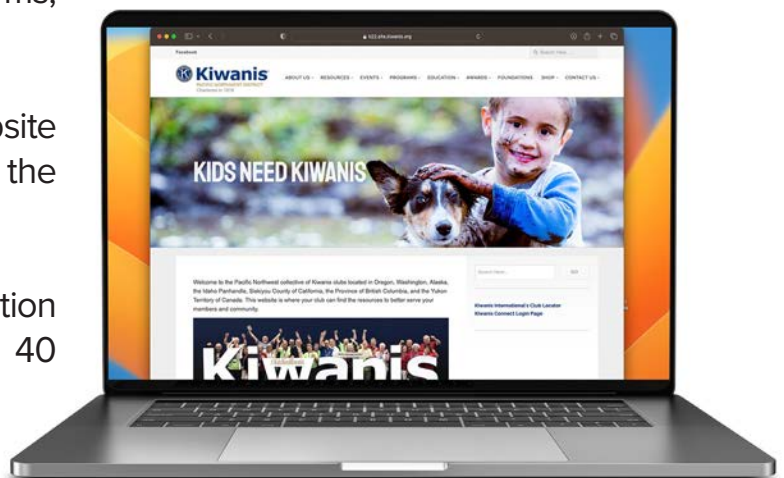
ms,

osite
the

tion
40

Facebook

Kiwanis
PACIFIC NORTHWEST DISTRICT
Chartered in 1918

ABOUT US · RESOURCES · EVENTS · PROGRAMS · EDUCATION · AWARDS · FOUNDATIONS · SHOP · CONTACT US ·

KIDS NEED KIWANIS

Welcome to the Pacific Northwest collective of Kiwanis clubs located in Oregon, Washington, Alaska, the Idaho Panhandle, Siskiyou County of California, the Province of British Columbia, and the Yukon Territory of Canada. This website is where your club can find the resources to better serve your members and community.

Kiwanis

Search Here...

Kiwanis International's Club Locator
Kiwanis Connect Login Page